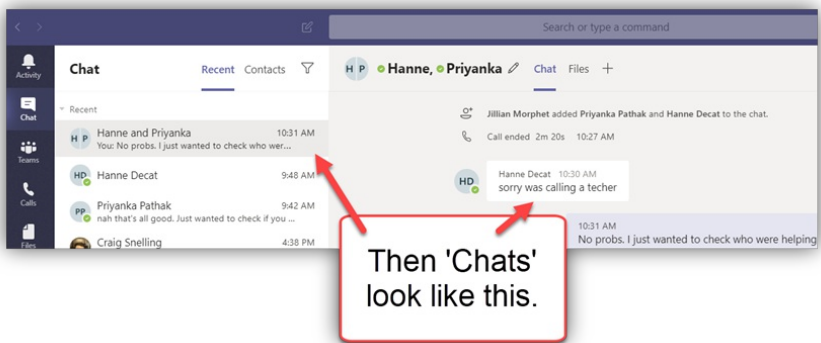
Search or type a command

Activity

Chat

Teams

Calls

Files

Chat

Recent Contacts

Recent

H P Hanne and Priyanka 10:31 AM
You: No probs. I just wanted to check who wer...

HD Hanne Decat 9:48 AM

PP Priyanka Pathak 9:42 AM
nah that's all good. Just wanted to check if you ...

Craig Snelling 4:38 PM

H P Hanne, Priyanka

Chat Files +

Jillian Morphet added Priyanka Pathak and Hanne Decat to the chat.

Call ended 2m 20s 10:27 AM

HD Hanne Decat 10:30 AM
sorry was calling a techer

10:31 AM
No probs. I just wanted to check who were helping

Then 'Chats' look like this.